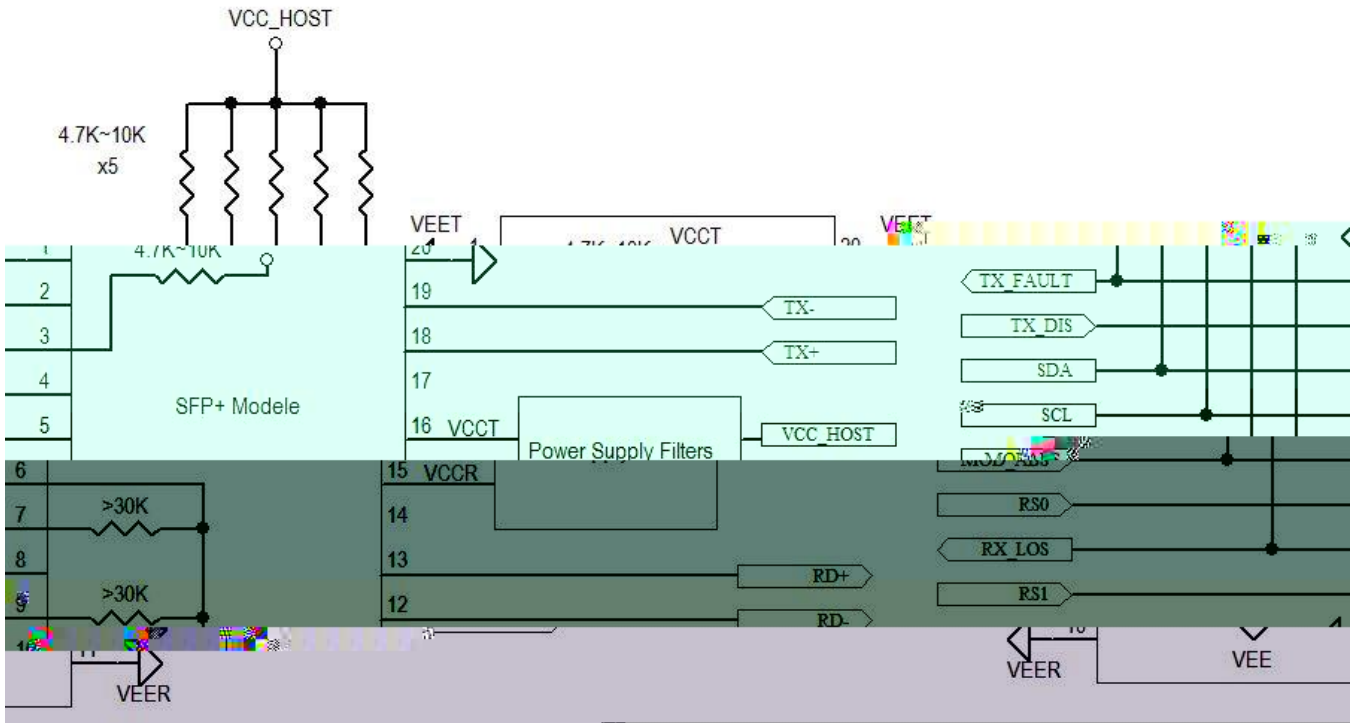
VCC_HOST

4.7K~10K
x5

VEET
VCCT
20
VEET

1
4.7K~10K
20
2
19
TX-
3
18
TX+
4
17
SFP+ Modele
5
16 VCCT
Power Supply Filters
VCC_HOST
6
15 VCCR
7
>30K
14
8
13
RD+
9
>30K
12
RD-
10
11
VEER

TX_FAULT
TX_DIS
SDA
SCL
MOD_ABS
RS0
RX_LOS
RS1
10
VEER
VEE